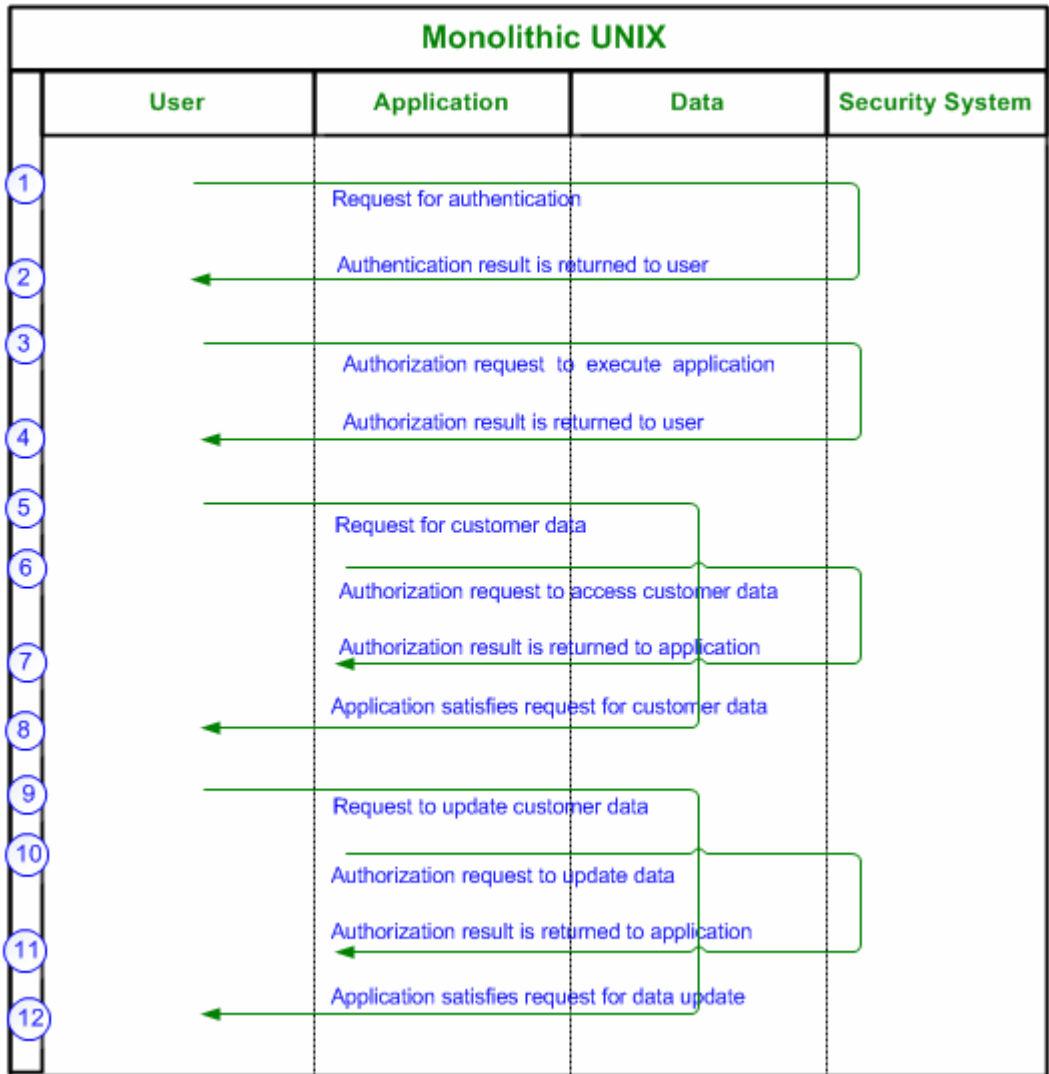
Monolithic UNIX

User | Application | Data | Security System

1
Request for authentication

2
Authentication result is returned to user

3
Authorization request to execute application

4
Authorization result is returned to user

5
Request for customer data

6
Authorization request to access customer data

7
Authorization result is returned to application

8
Application satisfies request for customer data

9
Request to update customer data

10
Authorization request to update data

11
Authorization result is returned to application

12
Application satisfies request for data update